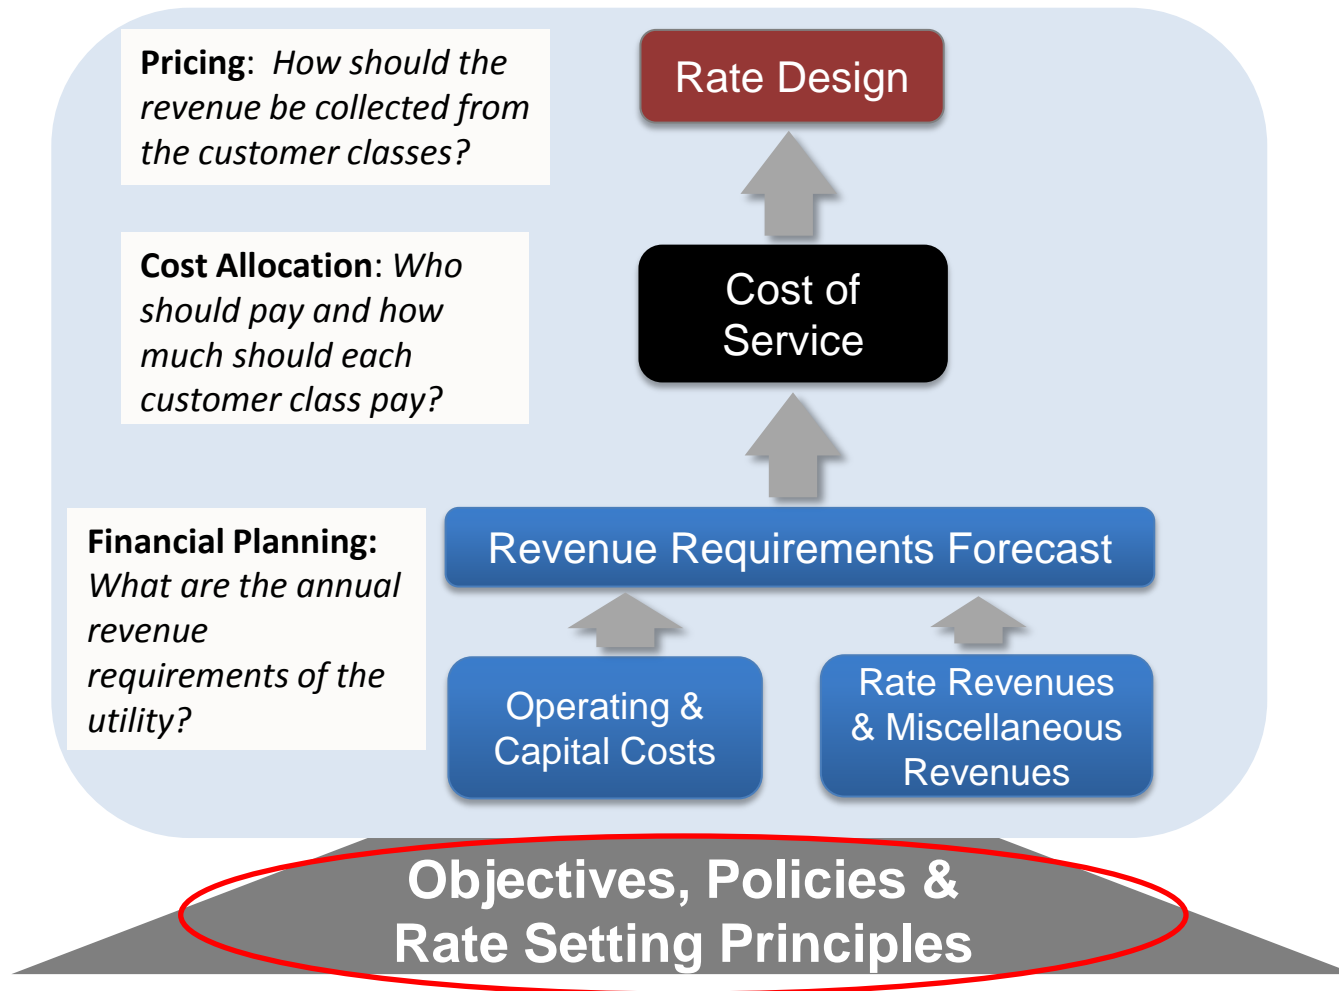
**Pricing**: *How should the revenue be collected from the customer classes?*

Rate Design

**Cost Allocation**: *Who should pay and how much should each customer class pay?*

Cost of Service

**Financial Planning:** *What are the annual revenue requirements of the utility?*

Revenue Requirements Forecast

Operating & Capital Costs

Rate Revenues & Miscellaneous Revenues

Objectives, Policies & Rate Setting Principles